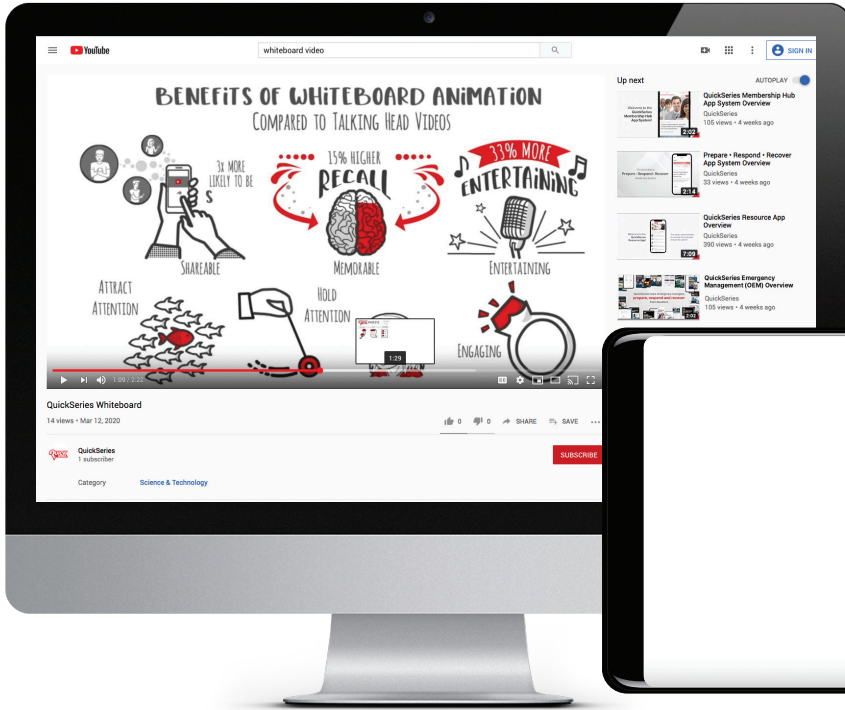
YouTube

whiteboard video

SIGN IN

BENEFITS OF WHITEBOARD ANIMATION
COMPARED TO TALKING HEAD VIDEOS

3x MORE LIKELY TO BE

SHAREABLE

15% HIGHER RECALL

MEMORABLE

33% MORE ENTERTAINING

ENTERTAINING

ATTRACT ATTENTION

HOLD ATTENTION

ENGAGING

1:29

1:09 / 2:22

QuickSeries Whiteboard

14 views • Mar 12, 2020

0 0 SHARE SAVE ...

QuickSeries
1 subscriber

SUBSCRIBE

Category Science & Technology

Up next

AUTOPLAY

2:02
QuickSeries Membership Hub App System Overview
QuickSeries
105 views • 4 weeks ago

2:14
Prepare • Respond • Recover App System Overview
QuickSeries
33 views • 4 weeks ago

7:09
QuickSeries Resource App Overview
QuickSeries
390 views • 4 weeks ago

2:02
QuickSeries Emergency Management (OEM) Overview
QuickSeries
105 views • 4 weeks ago